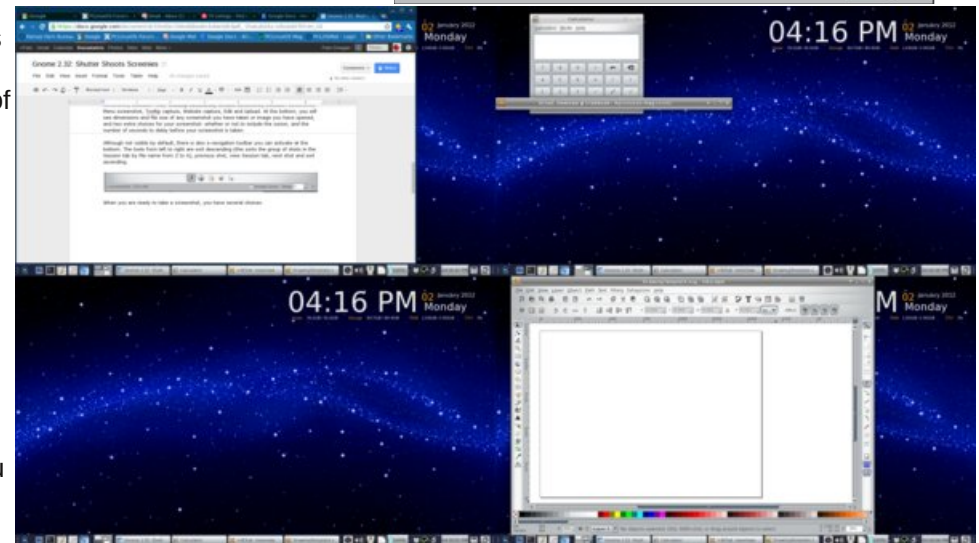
Gnome 2.32: Shutter Shoots Screenies

File Edit View Insert Format Tools Table Help

When you are ready to take a screenshot, you have several choices:

04:16 PM 02 January 2012 Monday

04:16 PM 02 January 2012 Monday

M 02 January 2012 Monday